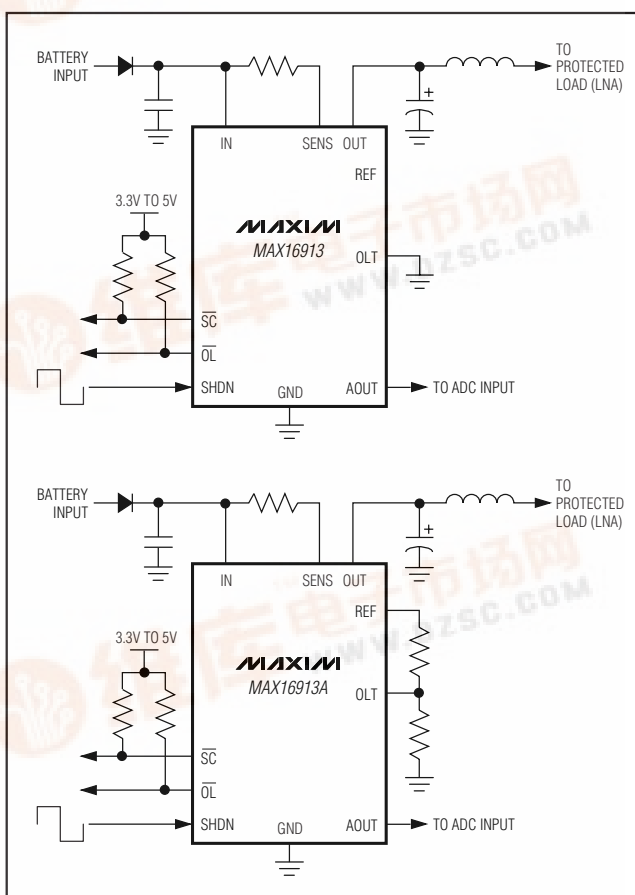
BATTERY INPUT

TO PROTECTED LOAD (LNA)

IN

SENS

OUT

REF

3.3V TO 5V

MAXIM

MAX16913

OLT

$\overline{SC}$

$\overline{OL}$

SHDN

GND

AOUT

TO ADC INPUT

BATTERY INPUT

TO PROTECTED LOAD (LNA)

IN

SENS

OUT

REF

3.3V TO 5V

MAXIM

MAX16913A

OLT

$\overline{SC}$

$\overline{OL}$

SHDN

GND

AOUT

TO ADC INPUT